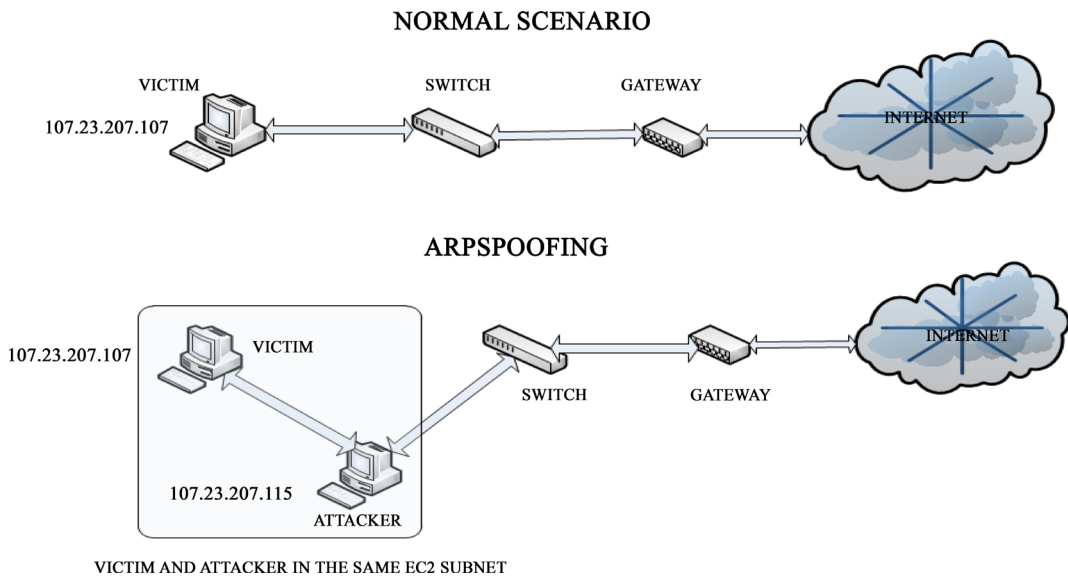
NORMAL SCENARIO

VICTIM

107.23.207.107

SWITCH

GATEWAY

INTERNET

ARPSPOOFING

107.23.207.107

VICTIM

107.23.207.115

ATTACKER

SWITCH

GATEWAY

INTERNET

VICTIM AND ATTACKER IN THE SAME EC2 SUBNET